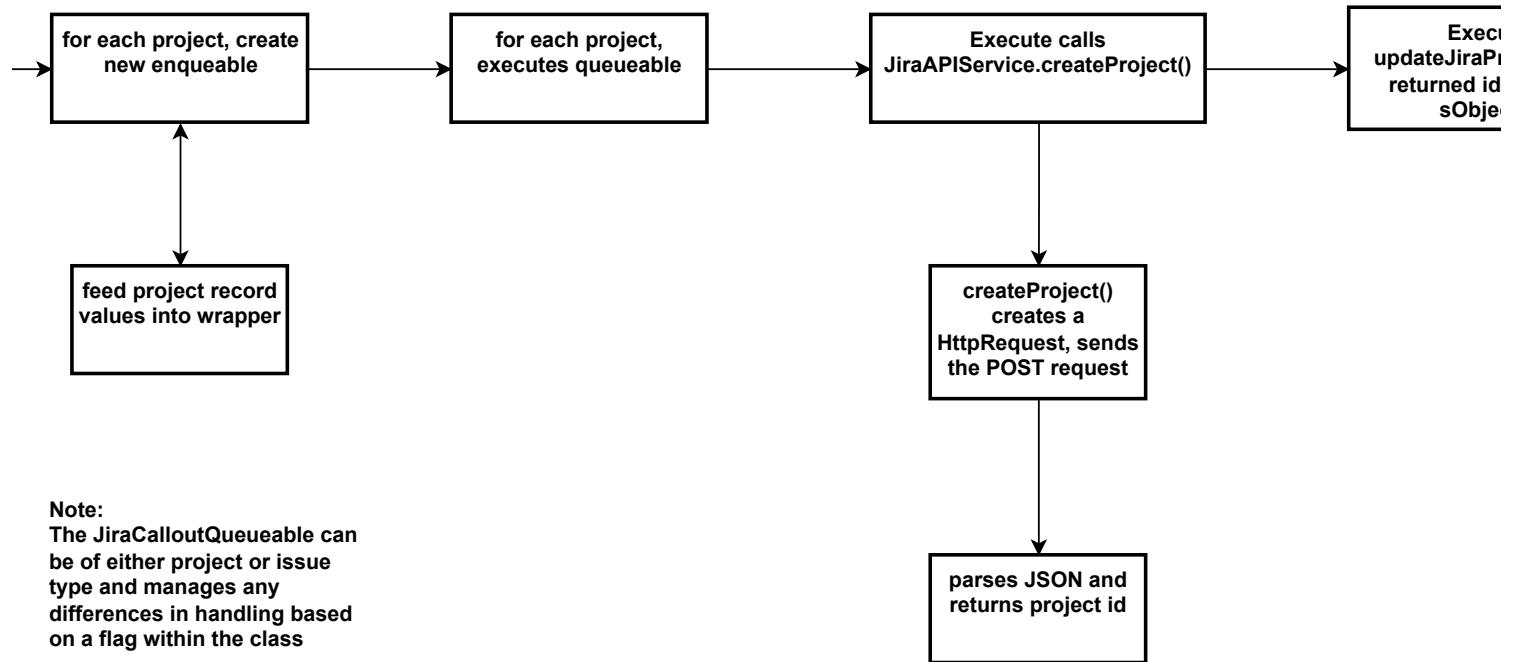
for each project, create new enqueable

for each project, executes queueable

Execute calls JiraAPIService.createProject()

Execu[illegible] updateJiraPr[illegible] returned id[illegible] sObje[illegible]

feed project record values into wrapper

createProject() creates a HttpRequest, sends the POST request

parses JSON and returns project id

Note:
The JiraCalloutQueueable can be of either project or issue type and manages any differences in handling based on a flag within the class